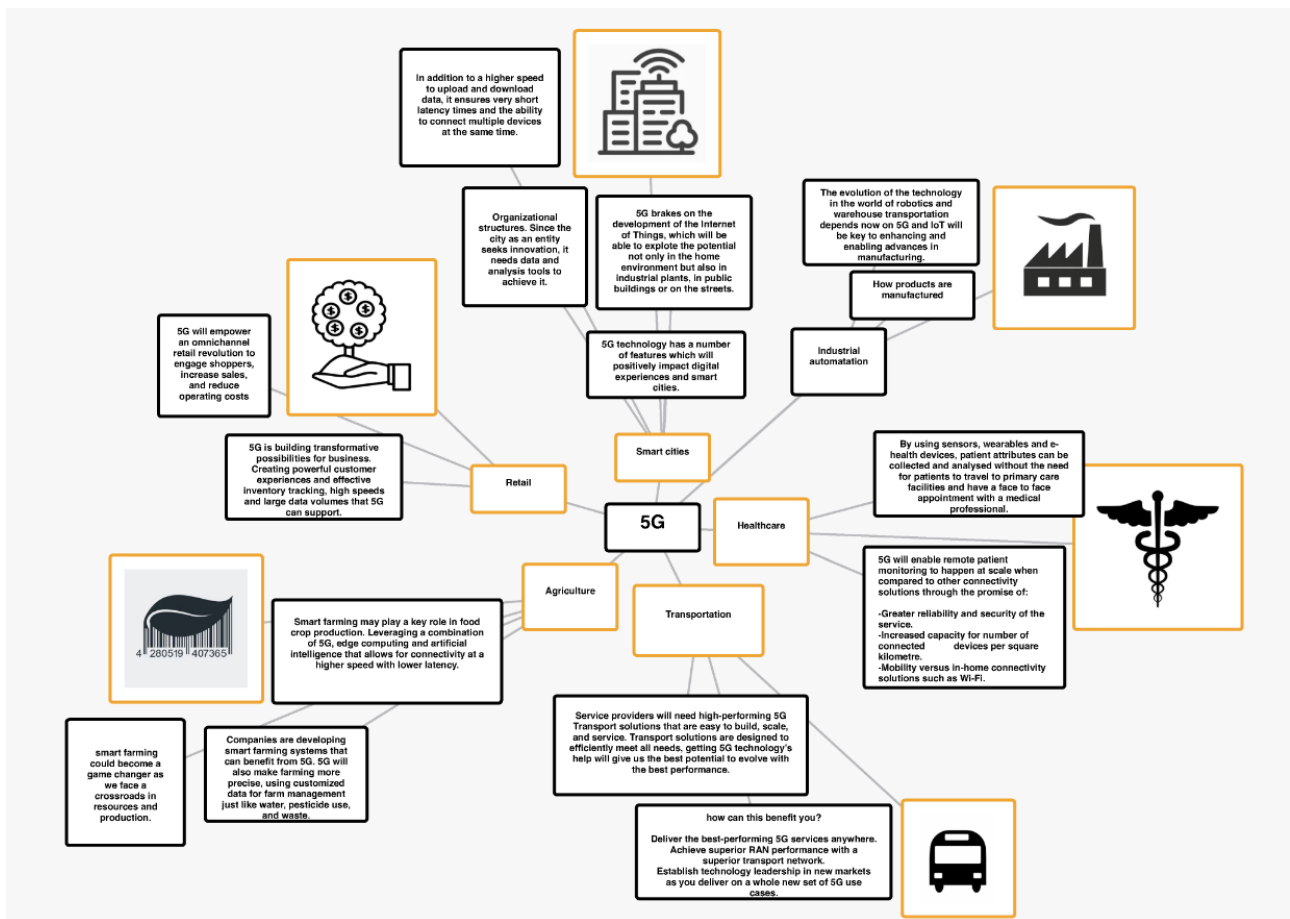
In addition to a higher speed to upload and download data, it ensures very short latency times and the ability to connect multiple devices at the same time.

Organizational structures. Since the city as an entity seeks innovation, it needs data and analysis tools to achieve it.

5G brakes on the development of the Internet of Things, which will be able to explote the potential not only in the home environment but also in industrial plants, in public buildings or on the streets.

The evolution of the technology in the world of robotics and warehouse transportation depends now on 5G and IoT will be key to enhancing and enabling advances in manufacturing.

How products are manufactured

5G will empower an omnichannel retail revolution to engage shoppers, increase sales, and reduce operating costs

5G technology has a number of features which will positively impact digital experiences and smart cities.

Industrial automatation

5G is building transformative possibilities for business. Creating powerful customer experiences and effective inventory tracking, high speeds and large data volumes that 5G can support.

Smart cities

Retail

By using sensors, wearables and e-health devices, patient attributes can be collected and analysed without the need for patients to travel to primary care facilities and have a face to face appointment with a medical professional.

5G

Healthcare

5G will enable remote patient monitoring to happen at scale when compared to other connectivity solutions through the promise of:

-Greater reliability and security of the service.
-Increased capacity for number of connected devices per square kilometre.
-Mobility versus in-home connectivity solutions such as Wi-Fi.

Agriculture

Transportation

4 280519 407365

Smart farming may play a key role in food crop production. Leveraging a combination of 5G, edge computing and artificial intelligence that allows for connectivity at a higher speed with lower latency.

Service providers will need high-performing 5G Transport solutions that are easy to build, scale, and service. Transport solutions are designed to efficiently meet all needs, getting 5G technology's help will give us the best potential to evolve with the best performance.

smart farming could become a game changer as we face a crossroads in resources and production.

Companies are developing smart farming systems that can benefit from 5G. 5G will also make farming more precise, using customized data for farm management just like water, pesticide use, and waste.

how can this benefit you?

Deliver the best-performing 5G services anywhere.
Achieve superior RAN performance with a superior transport network.
Establish technology leadership in new markets as you deliver on a whole new set of 5G use cases.